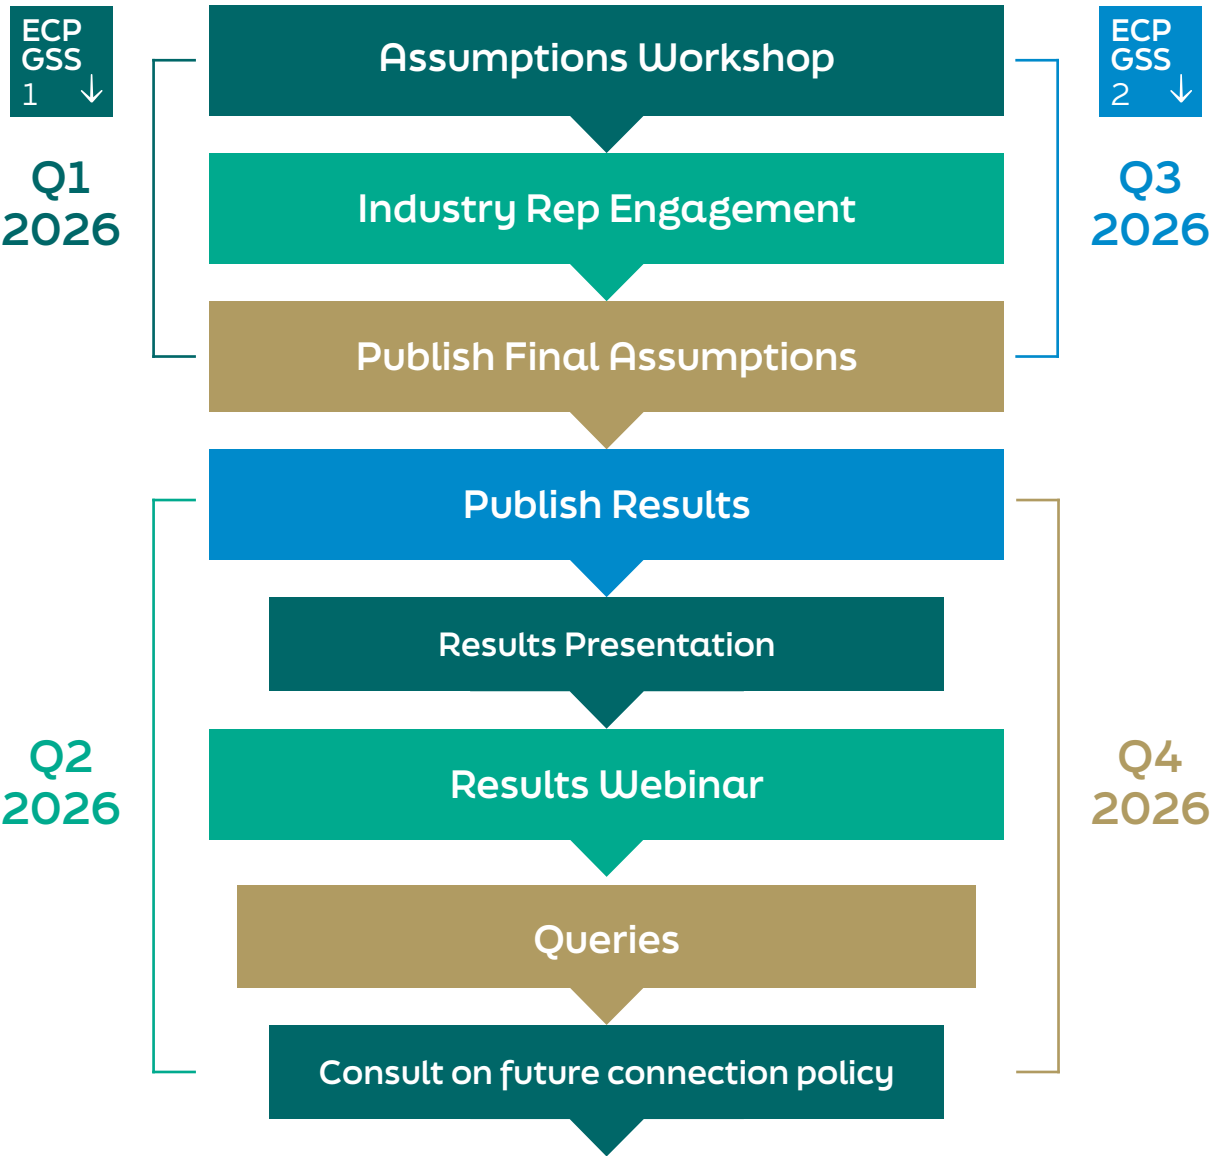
ECP
GSS
1 ↓

Q1
2026

Assumptions Workshop

Industry Rep Engagement

Publish Final Assumptions

ECP
GSS
2 ↓

Q3
2026

Publish Results

Results Presentation

Results Webinar

Queries

Consult on future connection policy

Q2
2026

Q4
2026